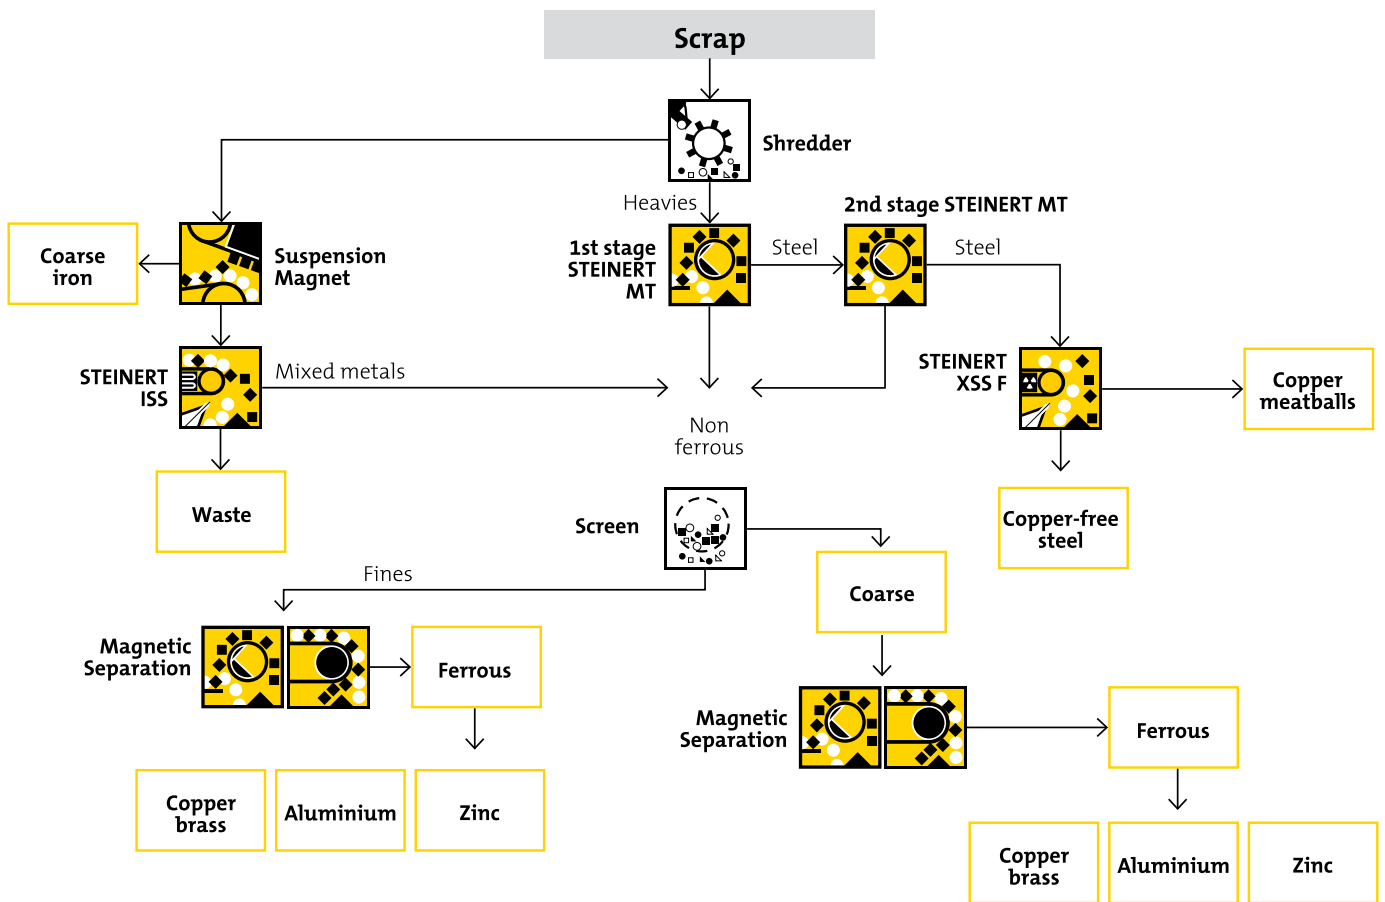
Scrap

Shredder

Heavies

2nd stage STEINERT MT

Coarse iron

Suspension Magnet

1st stage STEINERT MT

Steel

Steel

STEINERT ISS

Mixed metals

STEINERT XSS F

Copper meatballs

Non ferrous

Waste

Copper-free steel

Screen

Fines

Coarse

Magnetic Separation

Ferrous

Magnetic Separation

Ferrous

Copper brass

Aluminium

Zinc

Copper brass

Aluminium

Zinc